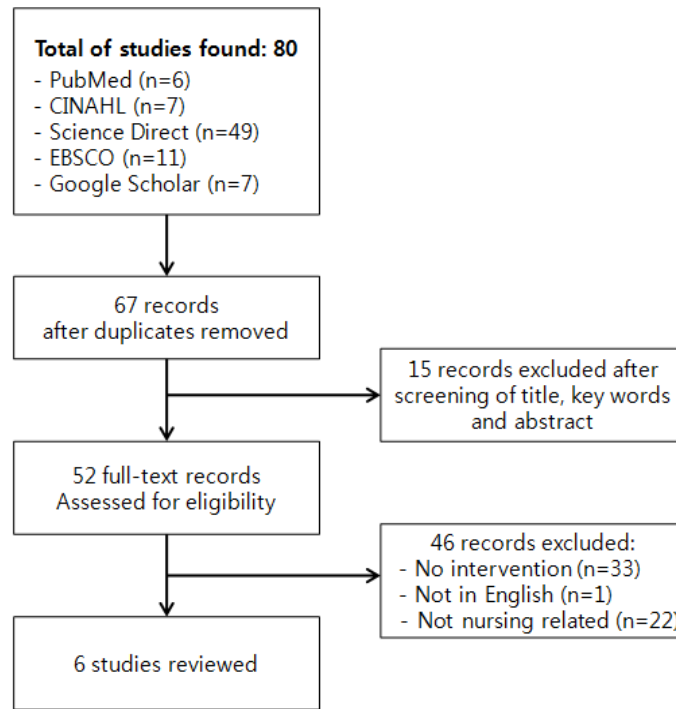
**Total of studies found: 80**
- PubMed (n=6)
- CINAHL (n=7)
- Science Direct (n=49)
- EBSCO (n=11)
- Google Scholar (n=7)

67 records
after duplicates removed

15 records excluded after screening of title, key words and abstract

52 full-text records
Assessed for eligibility

46 records excluded:
- No intervention (n=33)
- Not in English (n=1)
- Not nursing related (n=22)

6 studies reviewed